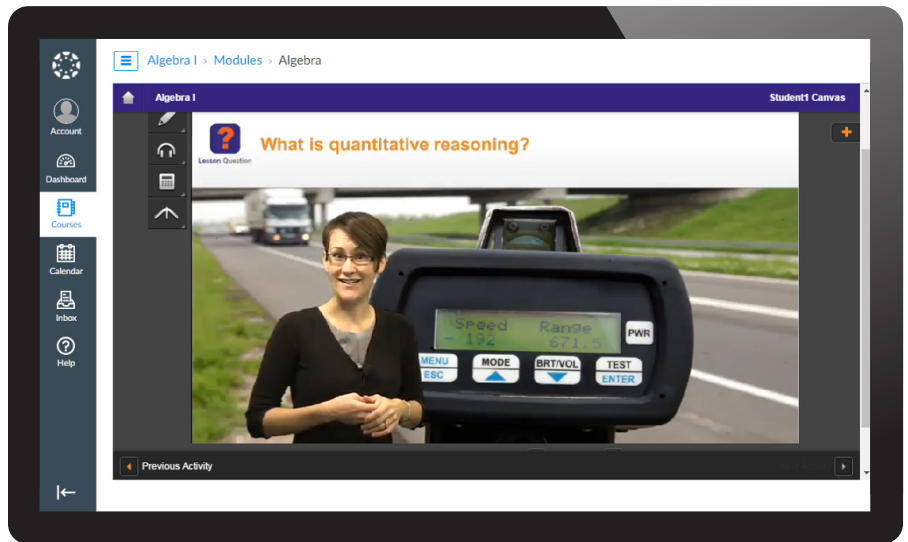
Account
Dashboard
Courses
Calendar
Inbox
Help

Algebra I > Modules > Algebra

Algebra I
Student1 Canvas

?
Lesson Question
What is quantitative reasoning?

Speed Range
- 192 671.5
PWR
MENU
ESC
MODE
BRT/VOL
TEST
ENTER

Previous Activity